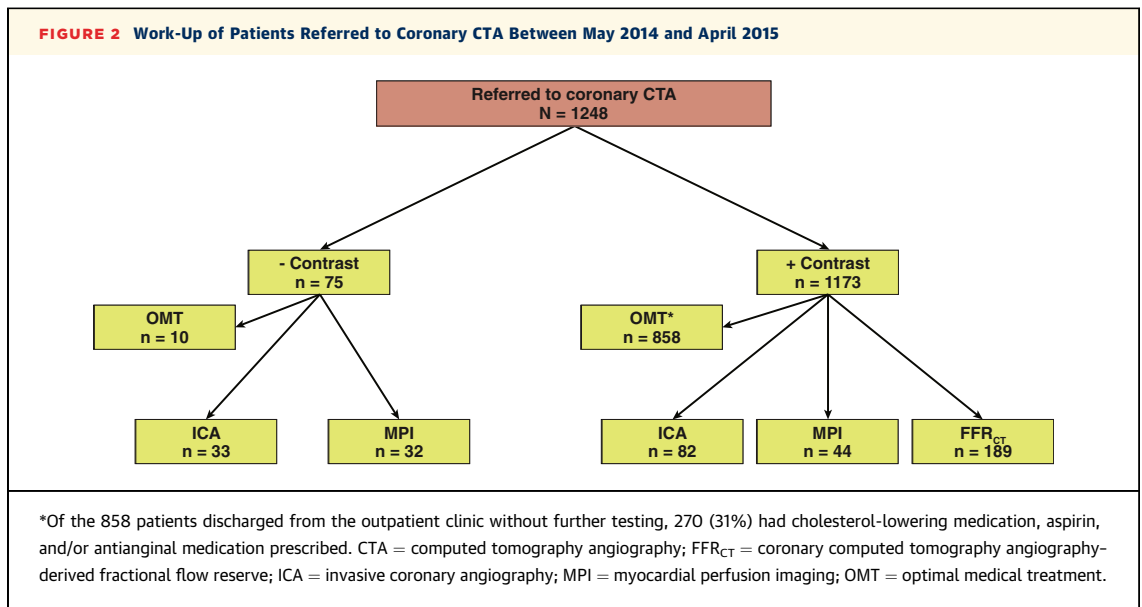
FIGURE 2 Work-Up of Patients Referred to Coronary CTA Between May 2014 and April 2015

Referred to coronary CTA
N = 1248

- Contrast
n = 75

+ Contrast
n = 1173

OMT
n = 10

ICA
n = 33

MPI
n = 32

OMT*
n = 858

ICA
n = 82

MPI
n = 44

$FFR_{CT}$
n = 189

*Of the 858 patients discharged from the outpatient clinic without further testing, 270 (31%) had cholesterol-lowering medication, aspirin, and/or antianginal medication prescribed. CTA = computed tomography angiography; $FFR_{CT}$ = coronary computed tomography angiography-derived fractional flow reserve; ICA = invasive coronary angiography; MPI = myocardial perfusion imaging; OMT = optimal medical treatment.